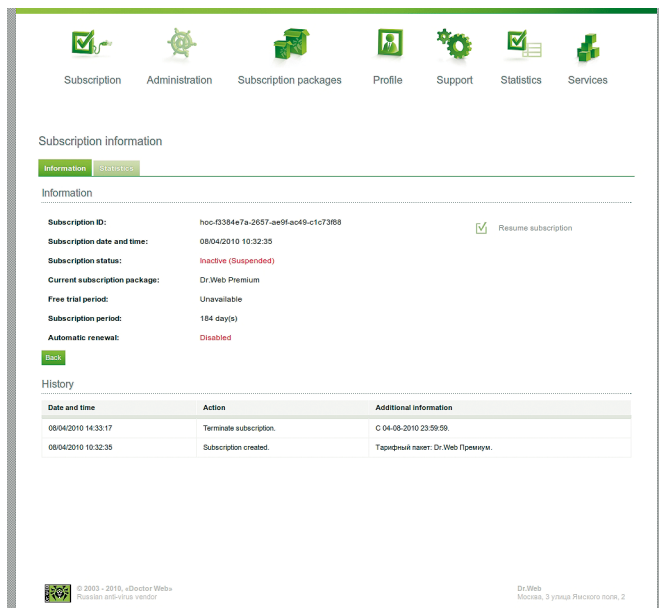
Subscription Administration Subscription packages Profile Support Statistics Services

Subscription information

Information Statistics

Information

Subscription ID: hoc-f3384e7a-2657-ae9f-ac49-c1c73f68

Resume subscription

Subscription date and time: 08/04/2010 10:32:35

Subscription status: Inactive (Suspended)

Current subscription package: Dr.Web Premium

Free trial period: Unavailable

Subscription period: 184 day(s)

Automatic renewal: Disabled

Back

History

| Date and time | Action | Additional information |
|---|---|---|
| 08/04/2010 14:33:17 | Terminate subscription. | С 04-08-2010 23:59:59. |
| 08/04/2010 10:32:35 | Subscription created. | Тарифный пакет: Dr.Web Премиум. |

© 2003 - 2010, «Doctor Web»
Russian anti-virus vendor

Dr.Web
Москва, 3 улица Ямского поля, 2